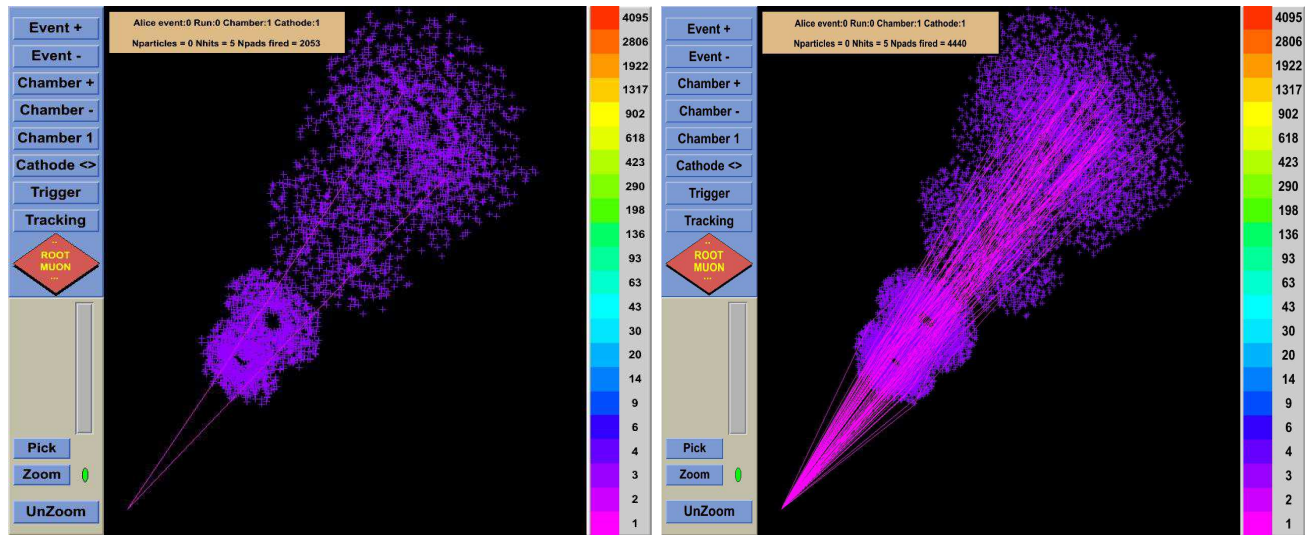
Event +
Event -
Chamber +
Chamber -
Chamber 1
Cathode <>
Trigger
Tracking
ROOT MUON
Pick
Zoom
UnZoom

Alice event:0 Run:0 Chamber:1 Cathode:1
Nparticles = 0 Nhits = 5 Npads fired = 2053

4095
2806
1922
1317
902
618
423
290
198
136
93
63
43
30
20
14
9
6
4
3
2
1

Event +
Event -
Chamber +
Chamber -
Chamber 1
Cathode <>
Trigger
Tracking
ROOT MUON
Pick
Zoom
UnZoom

Alice event:0 Run:0 Chamber:1 Cathode:1
Nparticles = 0 Nhits = 5 Npads fired = 4440

4095
2806
1922
1317
902
618
423
290
198
136
93
63
43
30
20
14
9
6
4
3
2
1